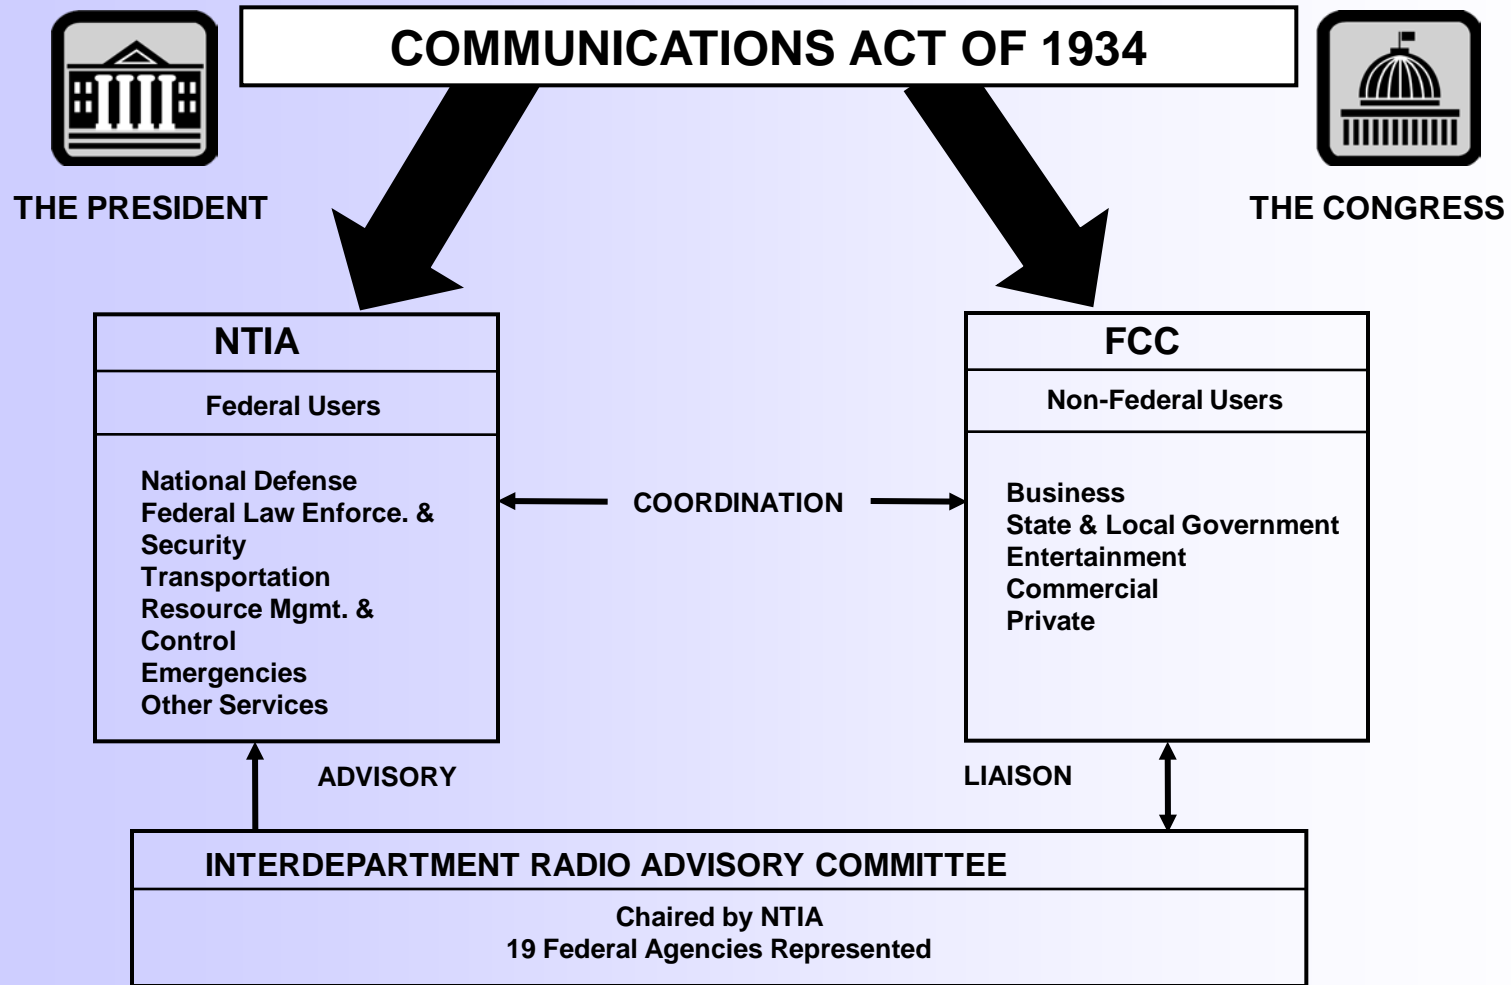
COMMUNICATIONS ACT OF 1934

THE PRESIDENT

THE CONGRESS

NTIA

Federal Users

National Defense
Federal Law Enforce. & Security
Transportation
Resource Mgmt. & Control
Emergencies
Other Services

COORDINATION

FCC

Non-Federal Users

Business
State & Local Government
Entertainment
Commercial
Private

ADVISORY

LIAISON

INTERDEPARTMENT RADIO ADVISORY COMMITTEE

Chaired by NTIA
19 Federal Agencies Represented